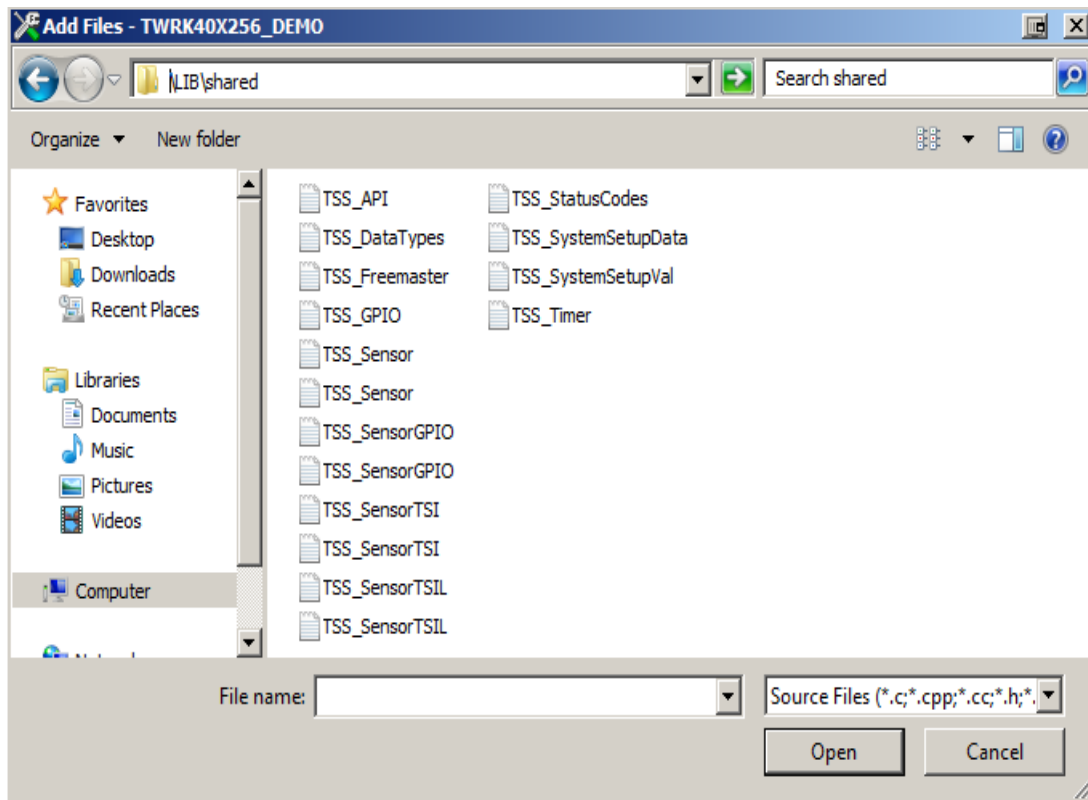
Add Files - TWRK40X256_DEMO

\LIB\shared

Search shared

Organize ▾ New folder

Favorites
Desktop
Downloads
Recent Places

Libraries
Documents
Music
Pictures
Videos

Computer

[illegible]

TSS_API
TSS_DataTypes
TSS_Freemaster
TSS_GPIO
TSS_Sensor
TSS_Sensor
TSS_SensorGPIO
TSS_SensorGPIO
TSS_SensorTSI
TSS_SensorTSI
TSS_SensorTSIL
TSS_SensorTSIL

TSS_StatusCodes
TSS_SystemSetupData
TSS_SystemSetupVal
TSS_Timer

File name:

Source Files (*.c;*.cpp;*.cc;*.h;*.

Open

Cancel